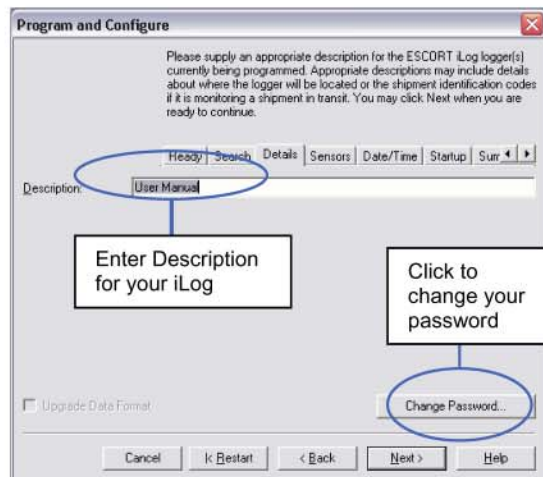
Program and Configure

Please supply an appropriate description for the ESCORT iLog logger(s) currently being programmed. Appropriate descriptions may include details about where the logger will be located or the shipment identification codes if it is monitoring a shipment in transit. You may click Next when you are ready to continue.

Ready | Search | Details | Sensors | Date/Time | Startup | Sum

Description: User Manual

Enter Description for your iLog

Click to change your password

Upgrade Data Format

Change Password...

Cancel | |< Restart | < Back | Next > | Help